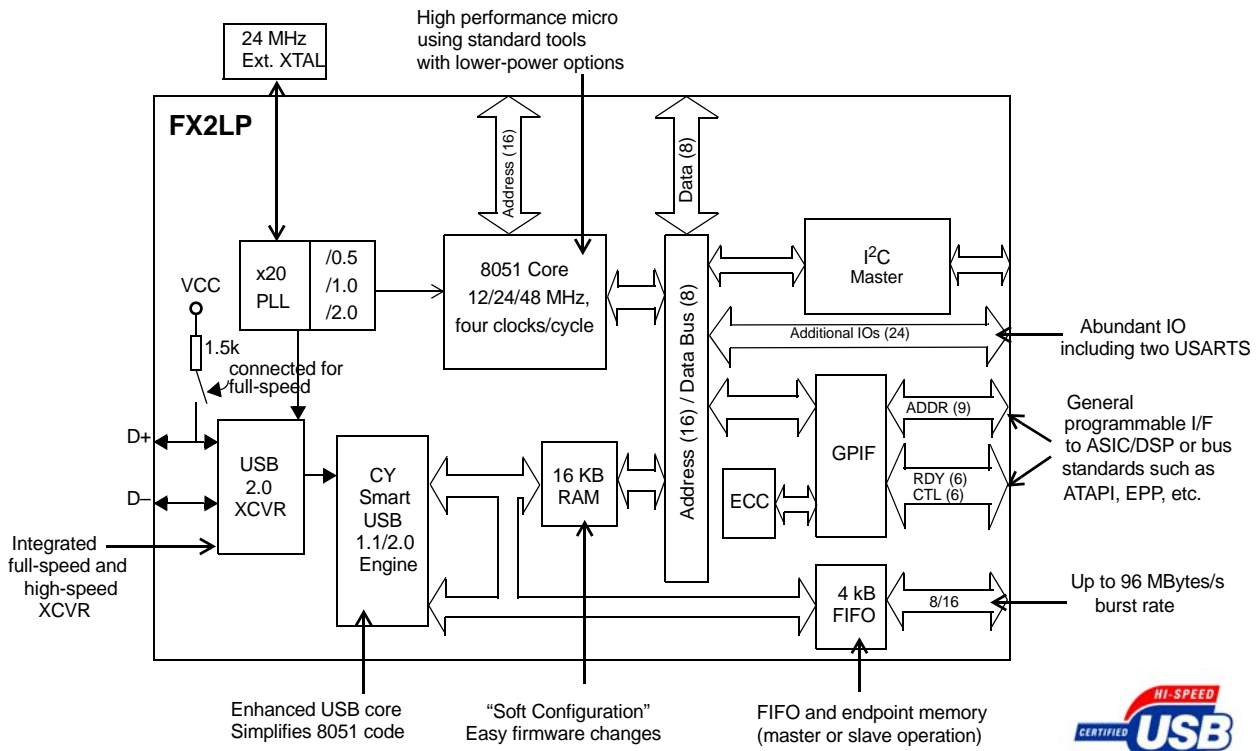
24 MHz
Ext. XTAL

High performance micro
using standard tools
with lower-power options

FX2LP

Address (16)

Data (8)

x20
PLL

/0.5
/1.0
/2.0

8051 Core
12/24/48 MHz,
four clocks/cycle

Address (16) / Data Bus (8)

I$^2$C
Master

VCC

1.5k

connected for
full-speed

Additional IOs (24)

Abundant IO
including two USARTS

ADDR (9)

General
programmable I/F
to ASIC/DSP or bus
standards such as
ATAPI, EPP, etc.

D+

D–

USB
2.0
XCVR

CY
Smart
USB
1.1/2.0
Engine

16 KB
RAM

ECC

GPIF

RDY (6)
CTL (6)

Integrated
full-speed and
high-speed
XCVR

4 kB
FIFO

8/16

Up to 96 MBytes/s
burst rate

Enhanced USB core
Simplifies 8051 code

“Soft Configuration”
Easy firmware changes

FIFO and endpoint memory
(master or slave operation)

HI-SPEED
CERTIFIED
USB